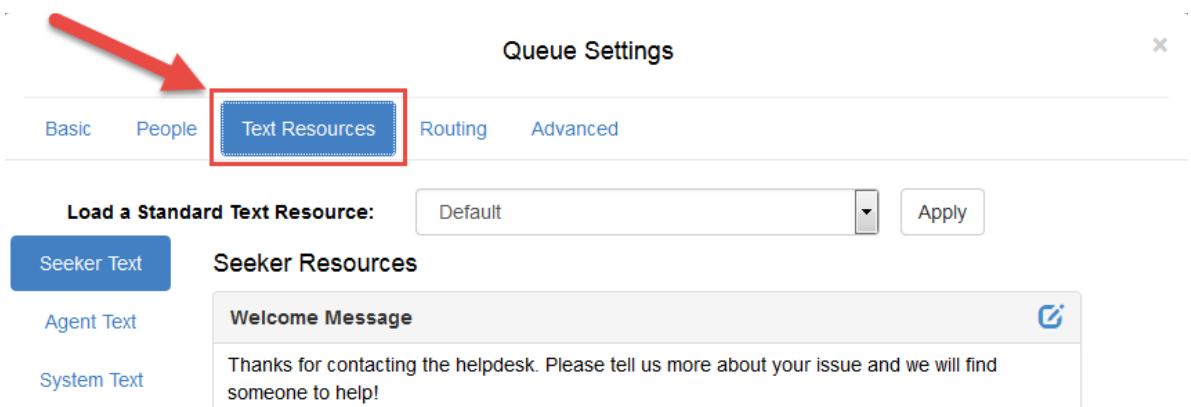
Queue Settings

×

Basic People Text Resources Routing Advanced

Load a Standard Text Resource: Default Apply

Seeker Text

Agent Text

System Text

Seeker Resources

Welcome Message

Thanks for contacting the helpdesk. Please tell us more about your issue and we will find someone to help!